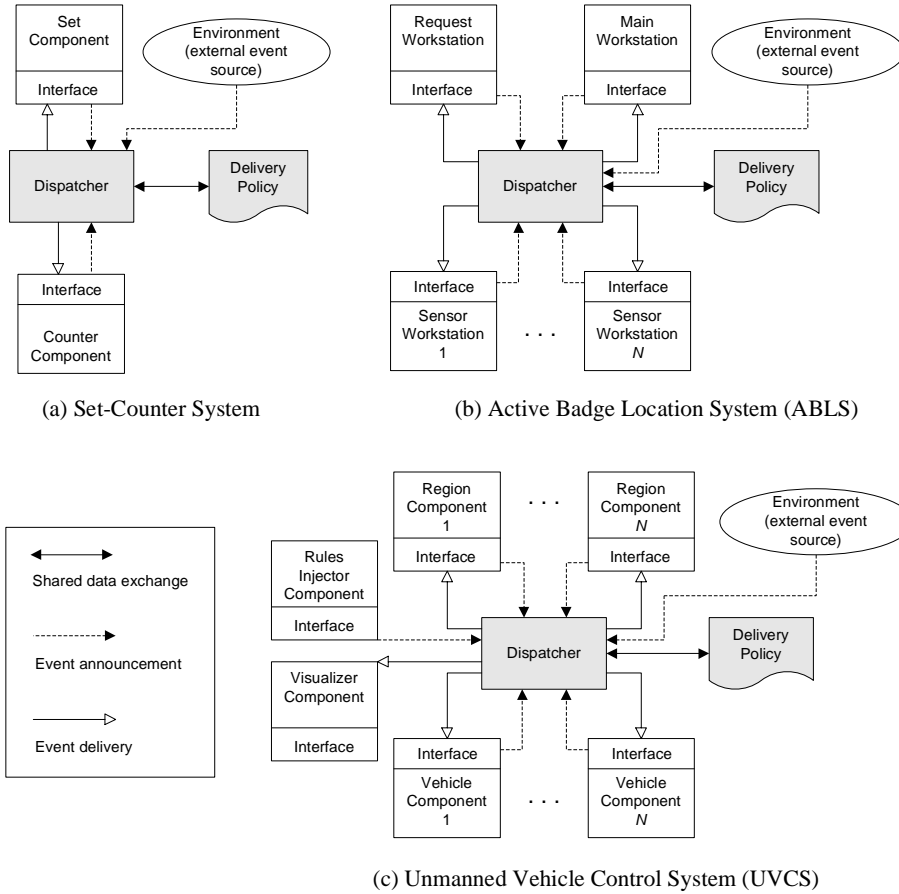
Set Component

Interface

Environment (external event source)

Dispatcher

Delivery Policy

Interface

Counter Component

(a) Set-Counter System

Request Workstation

Interface

Main Workstation

Interface

Environment (external event source)

Dispatcher

Delivery Policy

Interface

Sensor Workstation 1

. . .

Interface

Sensor Workstation $N$

(b) Active Badge Location System (ABLS)

Shared data exchange

Event announcement

Event delivery

Region Component 1

Interface

. . .

Region Component $N$

Interface

Environment (external event source)

Rules Injector Component

Interface

Dispatcher

Delivery Policy

Visualizer Component

Interface

Interface

Vehicle Component 1

. . .

Interface

Vehicle Component $N$

(c) Unmanned Vehicle Control System (UVCS)